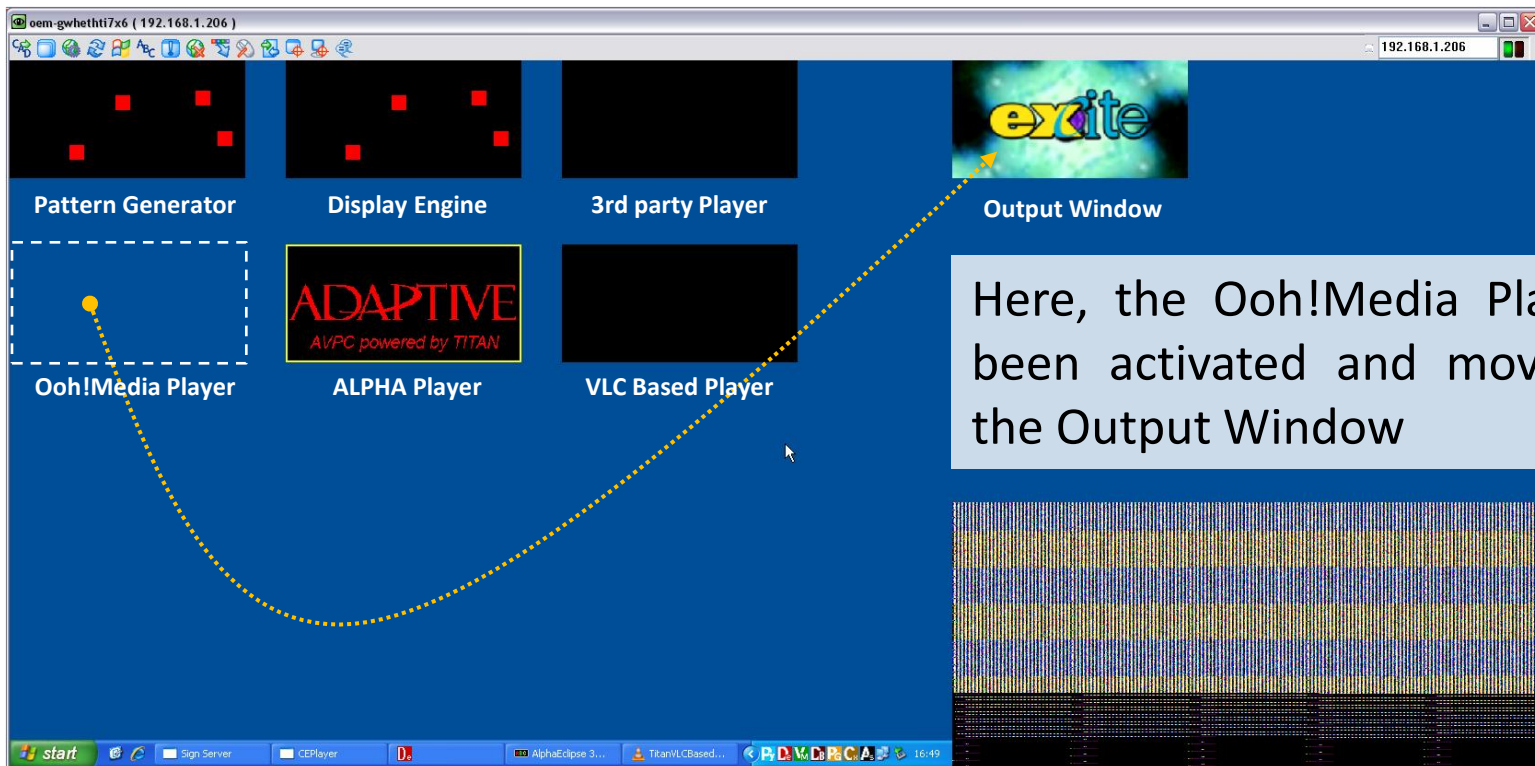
oem-gwhethti7x6 ( 192.168.1.206 )

192.168.1.206

Pattern Generator

Display Engine

3rd party Player

excite

Output Window

Ooh!Media Player

ADAPTIVE
AVPC powered by TITAN

ALPHA Player

VLC Based Player

Here, the Ooh!Media Pla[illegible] been activated and mov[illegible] the Output Window

start

Sign Server

CEPlayer

AlphaEclipse 3...

TitanVLCBased...

16:49